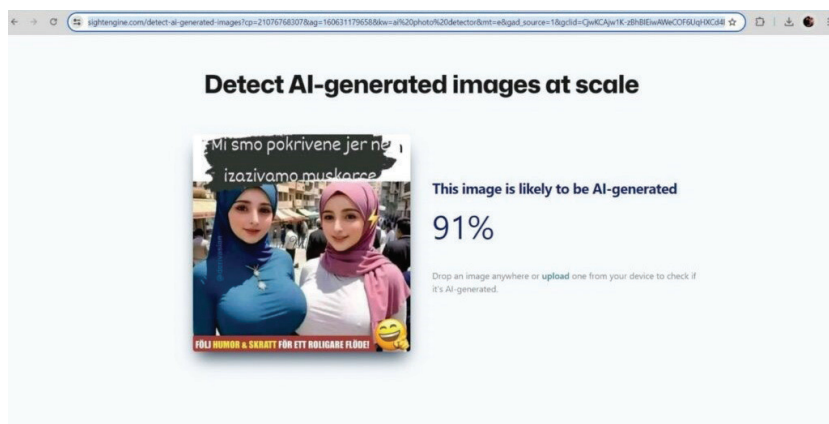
sightengine.com/detect-ai-generated-images?cp=21076768307&ag=160631179658&kw=ai%20photo%20detector&mt=e&gad_source=1&gclid=CjwKCAjw1K-zBhBIEiwAWeCOF6UqHXCd4l

Detect AI-generated images at scale

Mi smo pokrivene jer ne izazivamo muskarce

FÖLJ HUMOR & SKRATT FÖR ETT ROLIGARE FLÖDE!

This image is likely to be AI-generated

91%

Drop an image anywhere or upload one from your device to check if it's AI-generated.